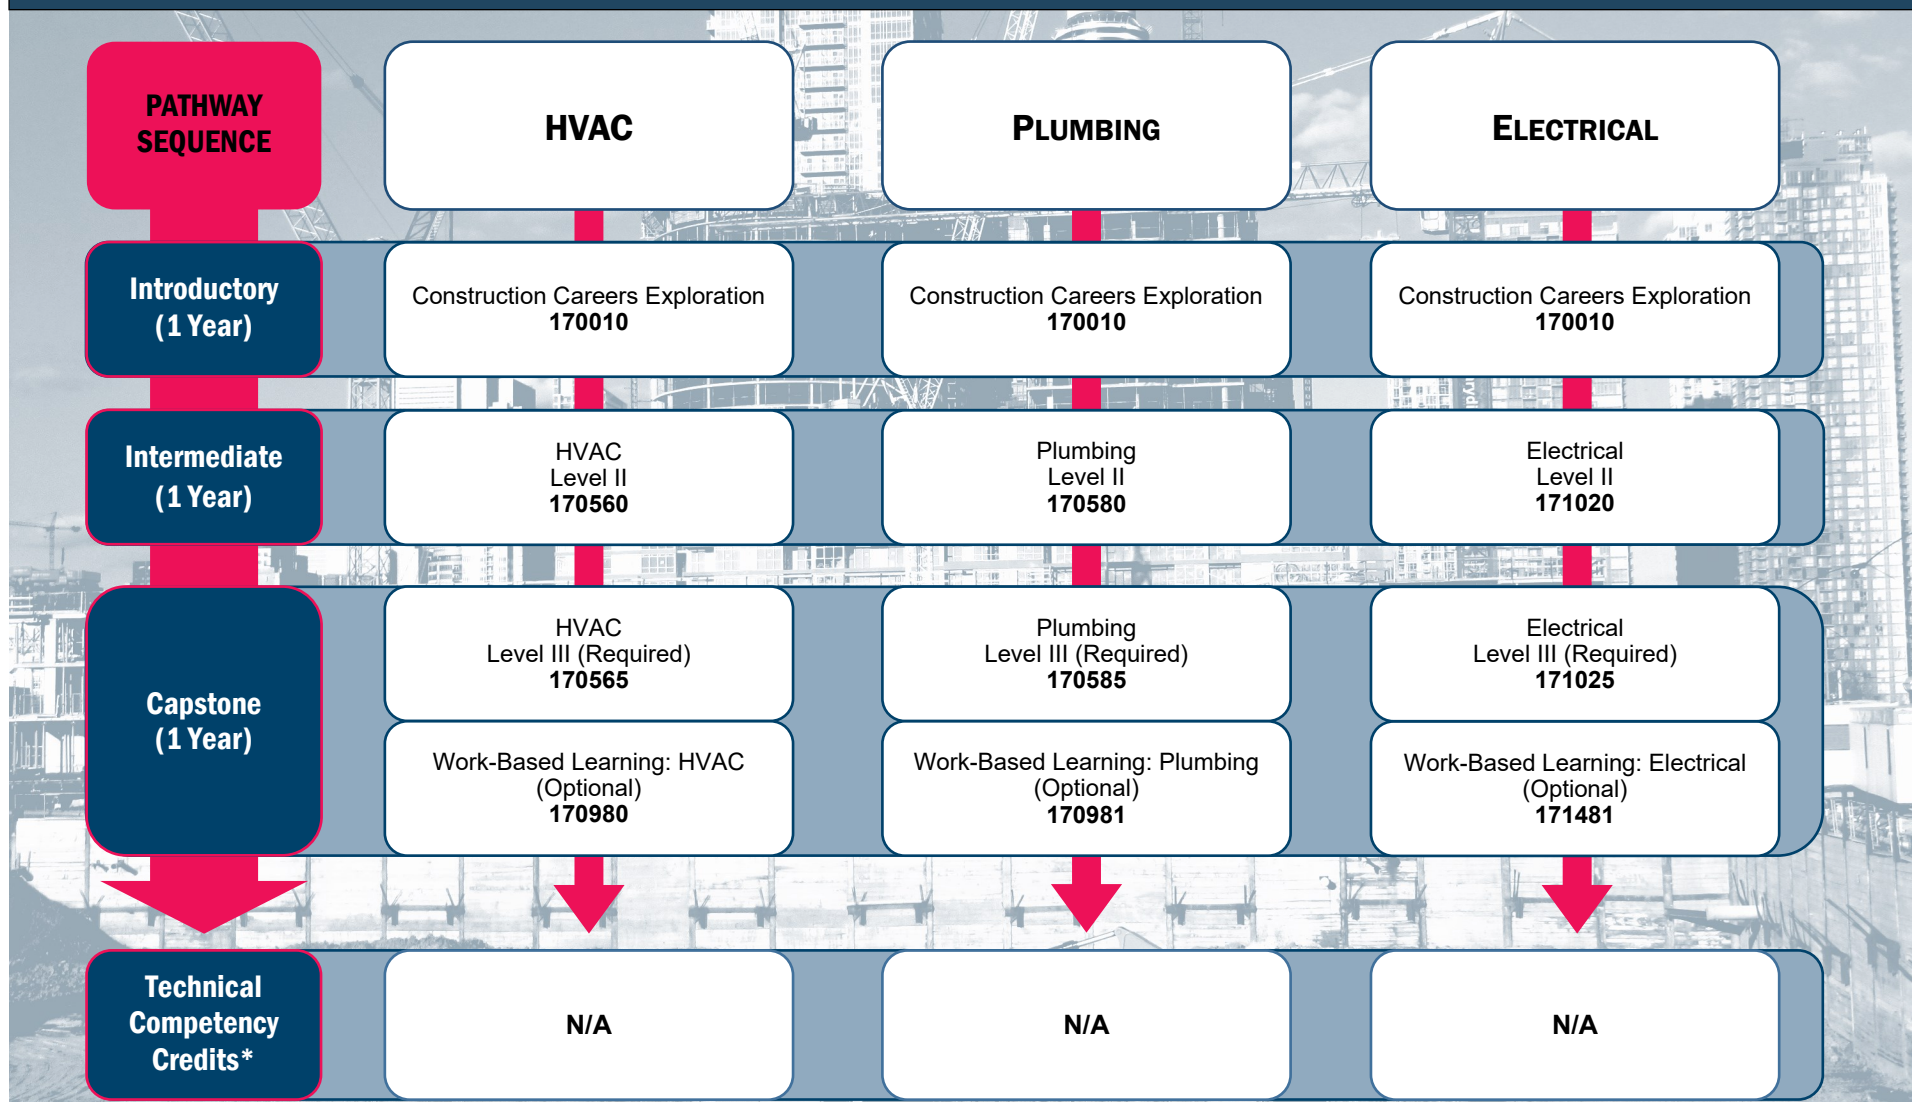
| PATHWAY SEQUENCE | HVAC | PLUMBING | ELECTRICAL |
|---|---|---|---|
| Introductory (1 Year) | Construction Careers Exploration 170010 | Construction Careers Exploration 170010 | Construction Careers Exploration 170010 |
| Intermediate (1 Year) | HVAC Level II 170560 | Plumbing Level II 170580 | Electrical Level II 171020 |
| Capstone (1 Year) | HVAC Level III (Required) 170565 | Plumbing Level III (Required) 170585 | Electrical Level III (Required) 171025 |
| | Work-Based Learning: HVAC (Optional) 170980 | Work-Based Learning: Plumbing (Optional) 170981 | Work-Based Learning: Electrical (Optional) 171481 |
| Technical Competency Credits* | N/A | N/A | N/A |